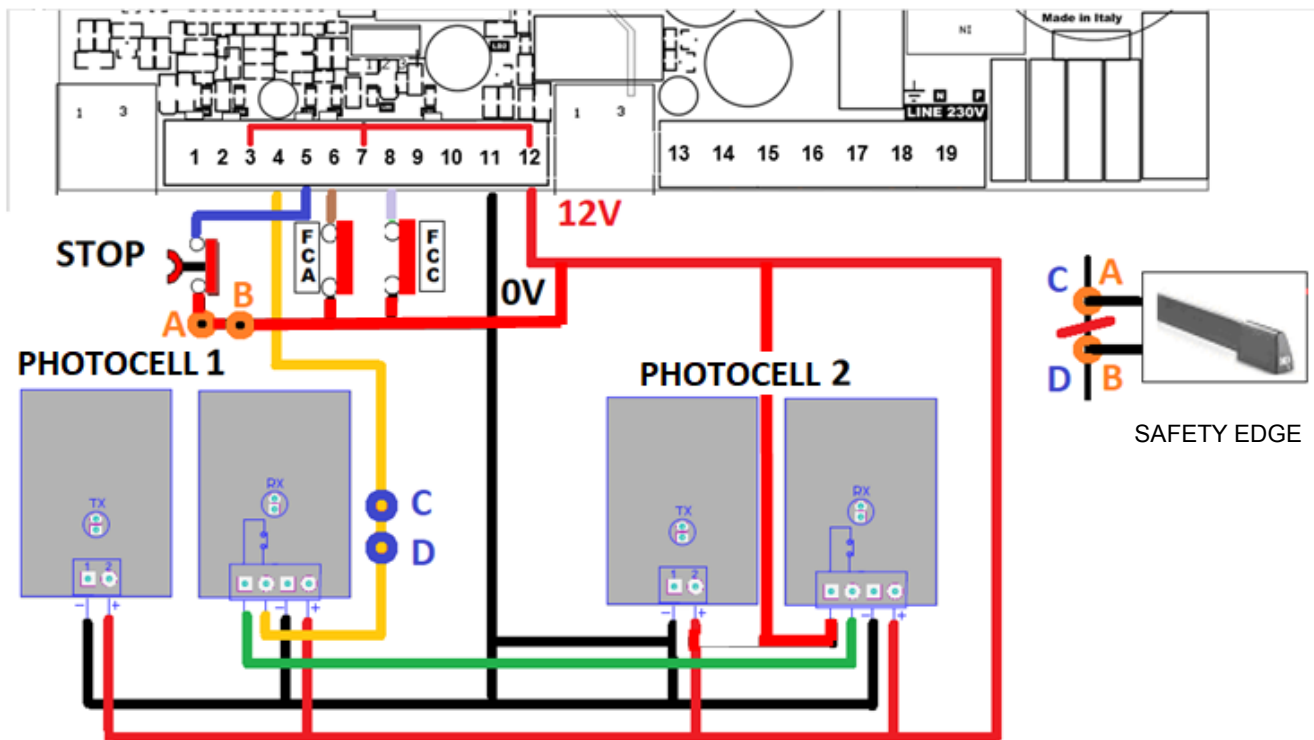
Made in Italy

NI

LINE 230V

N F

1 3

1 2 3 4 5 6 7 8 9 10 11 12

1 3

13 14 15 16 17 18 19

12V

STOP

FCA

FCC

0V

A B

C A

D B

SAFETY EDGE

PHOTOCELL 1

TX

1 2

− +

RX

− +

C

D

PHOTOCELL 2

TX

1 2

− +

RX

− +